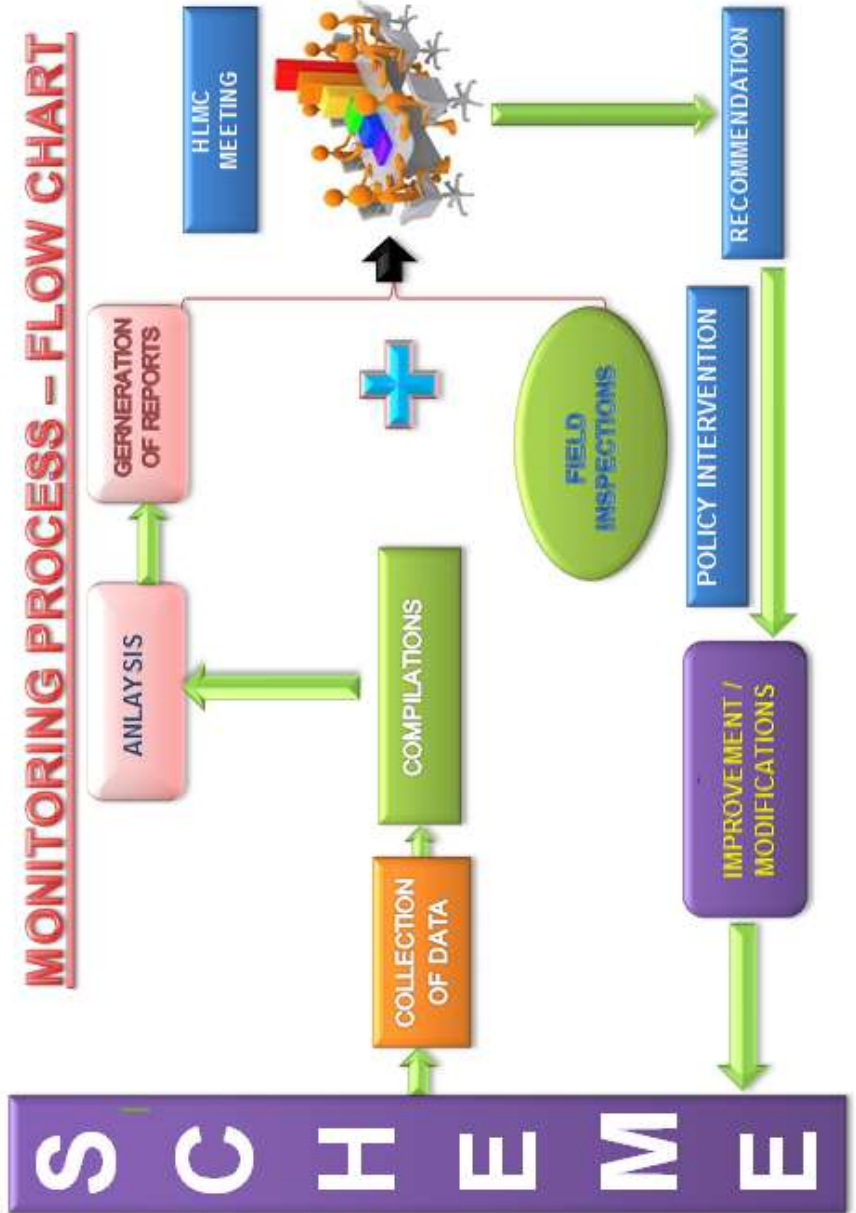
MONITORING PROCESS – FLOW CHART

SCHEME

COLLECTION OF DATA

COMPILATIONS

ANLAYSIS

GERNERATION OF REPORTS

FIELD INSPECTIONS

HLMC MEETING

RECOMMENDATION

POLICY INTERVENTION

IMPROVEMENT / MODIFICATIONS